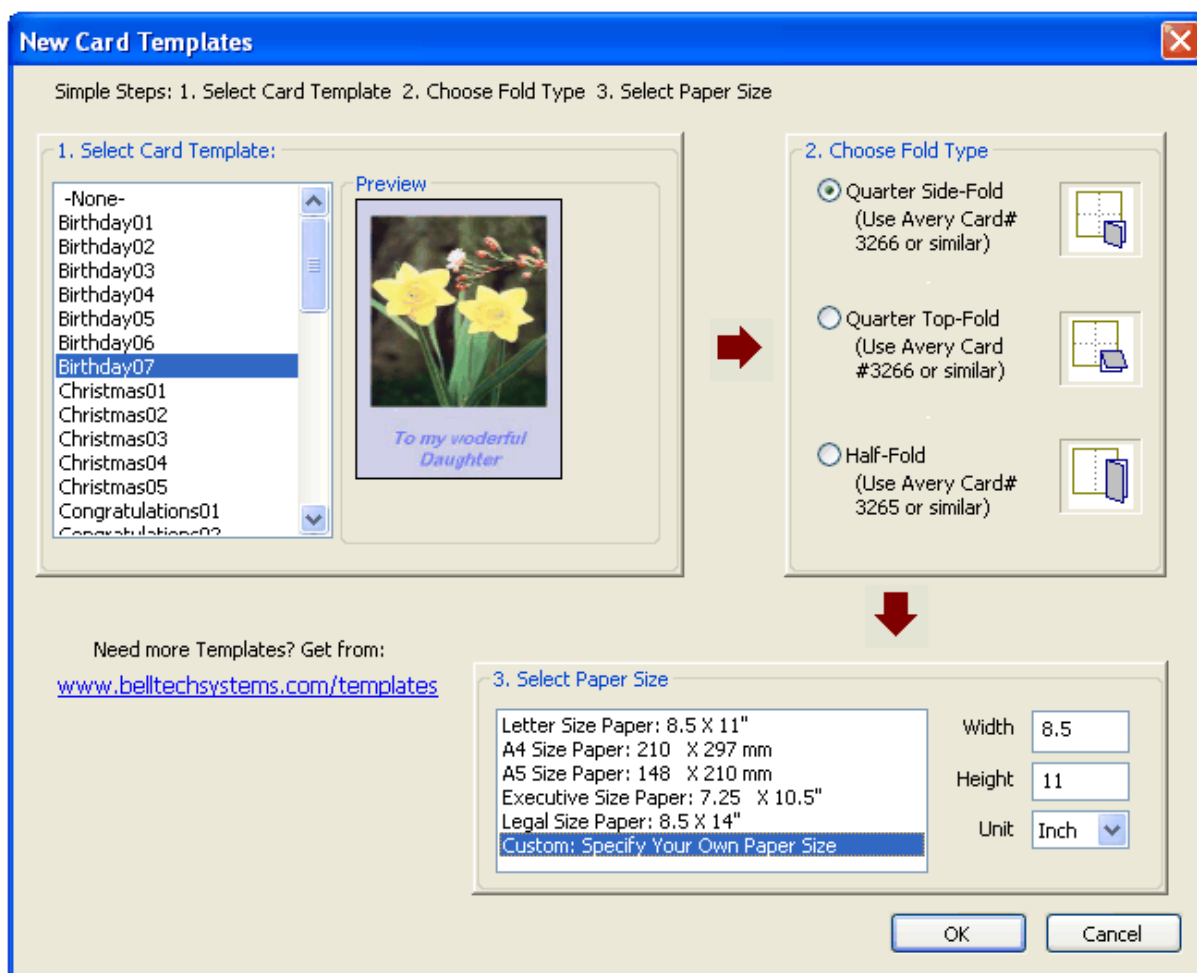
New Card Templates

Simple Steps: 1. Select Card Template 2. Choose Fold Type 3. Select Paper Size

1. Select Card Template:

-None-
Birthday01
Birthday02
Birthday03
Birthday04
Birthday05
Birthday06
Birthday07
Christmas01
Christmas02
Christmas03
Christmas04
Christmas05
Congratulations01
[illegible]

Preview

To my woderful Daughter

2. Choose Fold Type

Quarter Side-Fold
(Use Avery Card# 3266 or similar)

Quarter Top-Fold
(Use Avery Card #3266 or similar)

Half-Fold
(Use Avery Card# 3265 or similar)

Need more Templates? Get from:
www.belltechsystems.com/templates

3. Select Paper Size

Letter Size Paper: 8.5 X 11"
A4 Size Paper: 210 X 297 mm
A5 Size Paper: 148 X 210 mm
Executive Size Paper: 7.25 X 10.5"
Legal Size Paper: 8.5 X 14"
Custom: Specify Your Own Paper Size

Width 8.5
Height 11
Unit Inch

OK
Cancel